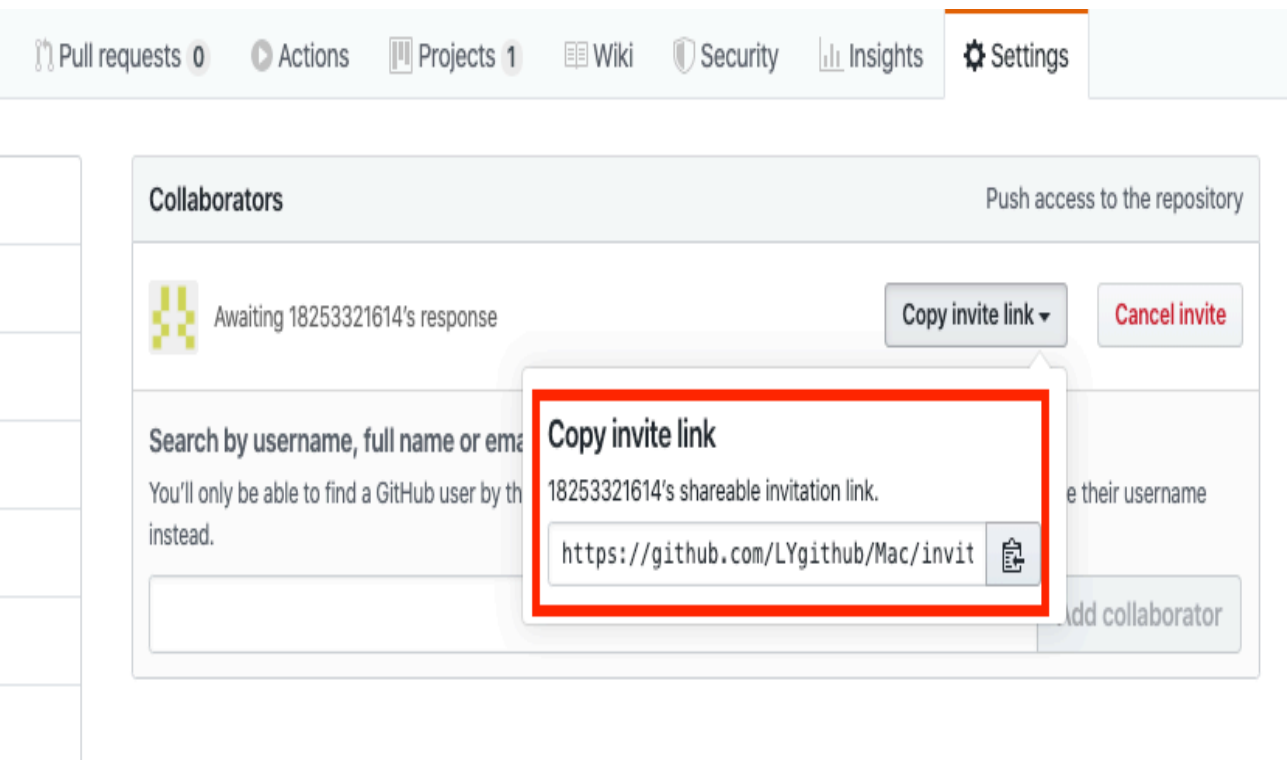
Pull requests 0 Actions Projects 1 Wiki Security Insights Settings

Collaborators

Push access to the repository

Awaiting 18253321614's response

Copy invite link ▾

Cancel invite

Search by username, full name or ema

You'll only be able to find a GitHub user by th

e their username instead.

Copy invite link

18253321614's shareable invitation link.

https://github.com/LYgithub/Mac/invit

Add collaborator